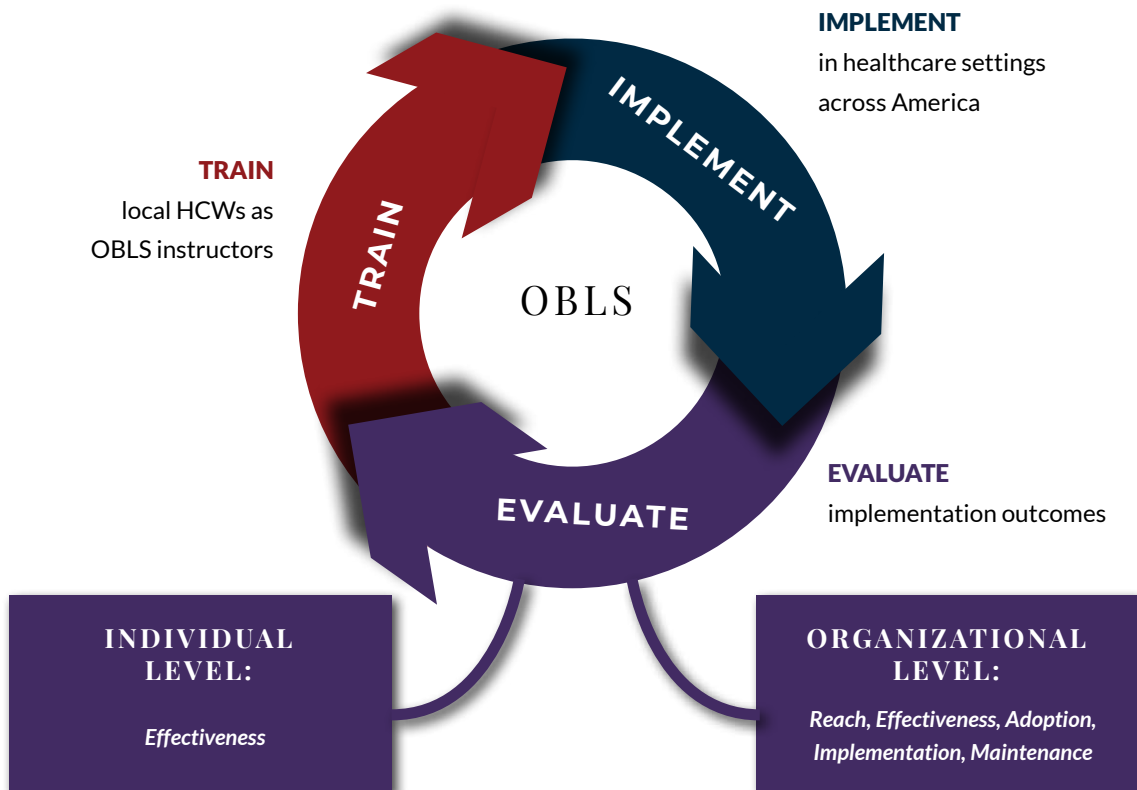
IMPLEMENT
in healthcare settings across America

TRAIN
local HCWs as OBLS instructors

IMPLEMENT

TRAIN

OBLS

EVALUATE

EVALUATE
implementation outcomes

INDIVIDUAL LEVEL:

Effectiveness

ORGANIZATIONAL LEVEL:

Reach, Effectiveness, Adoption, Implementation, Maintenance